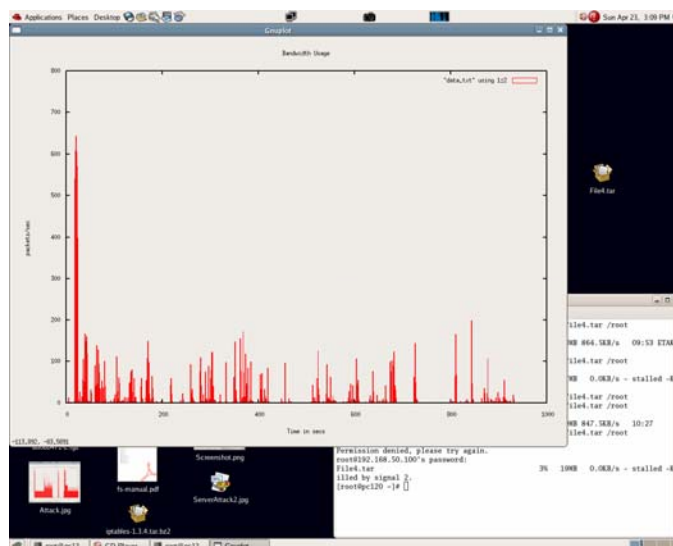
Applications Places Desktop

Sun Apr 21, 3:09 PM

Gnuplot

Bandwidth Usage

"data.txt" using 1:2

800
700
600
500
400
300
200
100
0

packets/sec

0
200
400
600
800
1000

Time in secs

-113.992, -83.5891

File4.tar

ile4.tar /root
MB 864.5KB/s 09:53 ETA
ile4.tar /root
MB 0.0KB/s - stalled -
ile4.tar /root
ile4.tar /root
MB 847.5KB/s 10:27
ile4.tar /root

Permission denied, please try again.
root@192.168.50.100's password:
File4.tar 3% 18MB 0.0KB/s - stalled -
illed by signal 2.
[root@pc120 ~]#

Attack.jpg
fs-manual.pdf
Screenshot.png
ServerAttack2.jpg
iptables-1.3.4.tar.bz2

Gnuplot